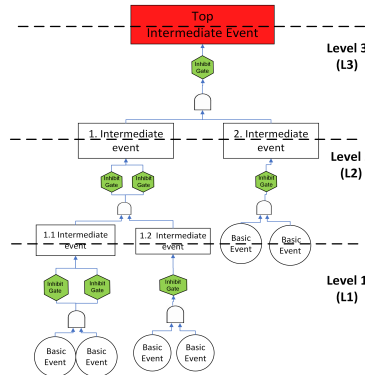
Top
Intermediate Event

Level 3
(L3)

Inhibit Gate

1. Intermediate event

2. Intermediate event

Level
(L2)

Inhibit Gate

Inhibit Gate

Inhibit Gate

1.1 Intermediate event

1.2 Intermediate event

Basic Event

Basic Event

Level 1
(L1)

Inhibit Gate

Inhibit Gate

Inhibit Gate

Basic Event

Basic Event

Basic Event

Basic Event